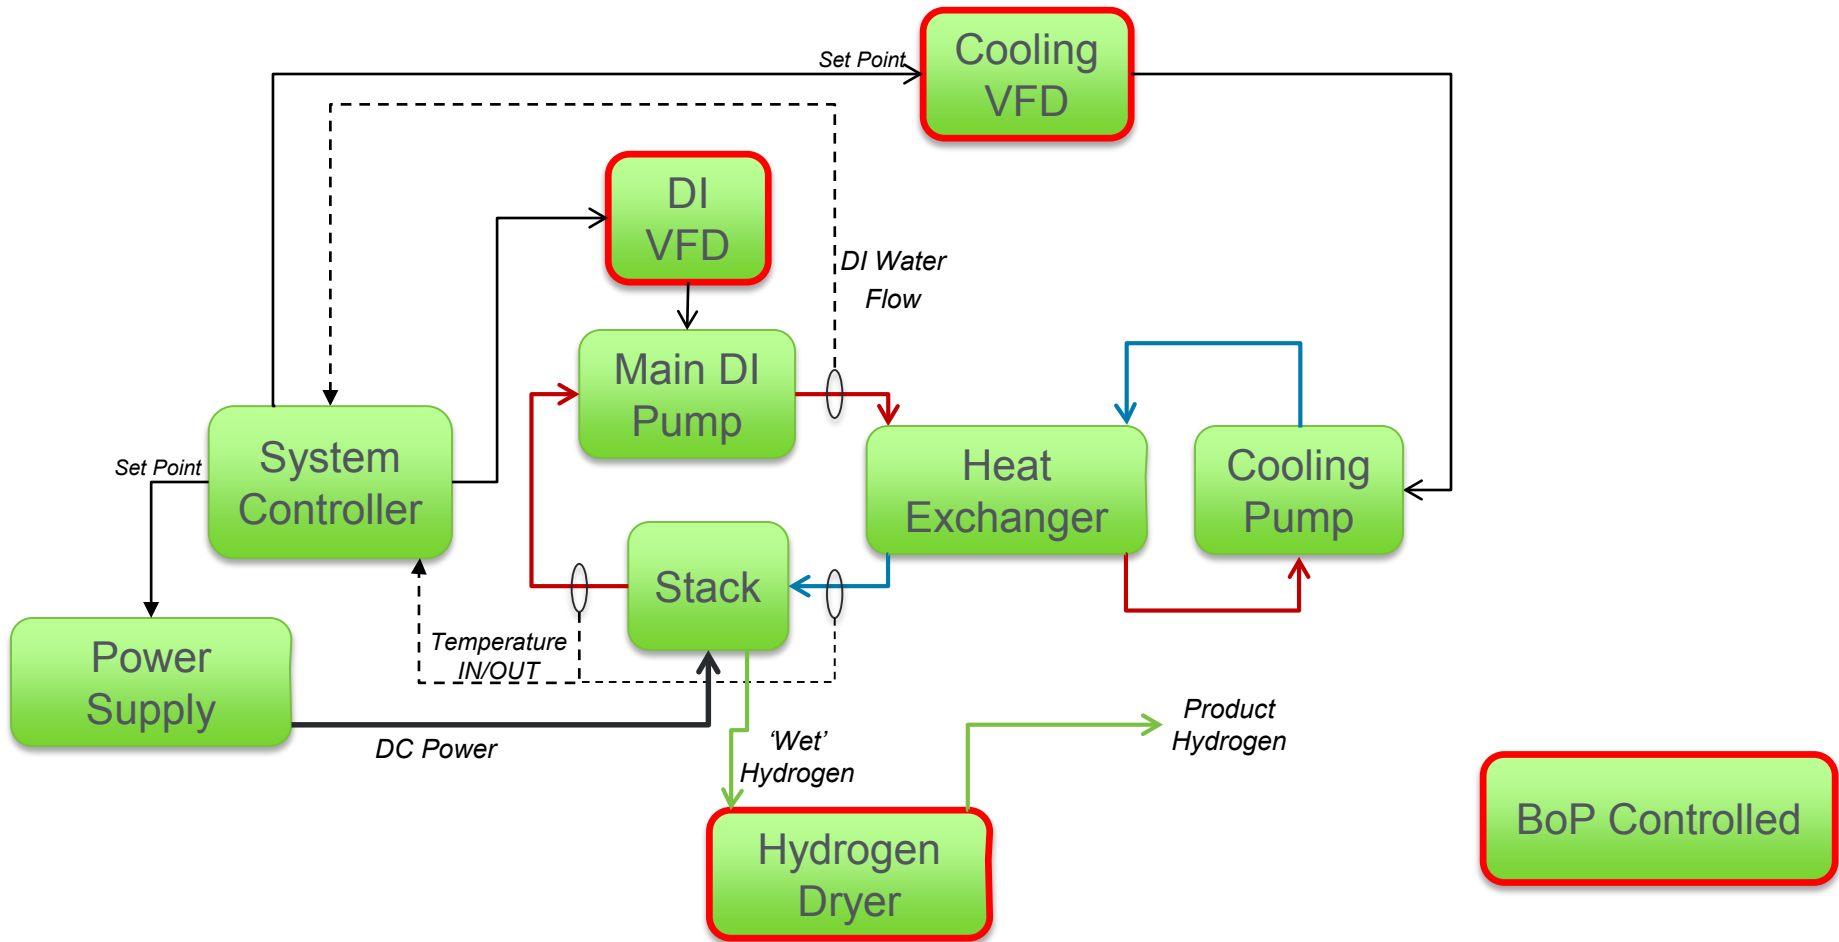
Set Point

Cooling VFD

DI VFD

DI Water Flow

Main DI Pump

Set Point

System Controller

Heat Exchanger

Cooling Pump

Stack

Power Supply

Temperature IN/OUT

DC Power

'Wet' Hydrogen

Product Hydrogen

Hydrogen Dryer

BoP Controlled